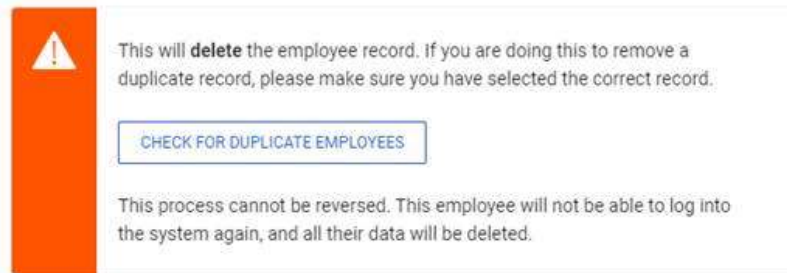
This will delete the employee record. If you are doing this to remove a duplicate record, please make sure you have selected the correct record.

CHECK FOR DUPLICATE EMPLOYEES

This process cannot be reversed. This employee will not be able to log into the system again, and all their data will be deleted.